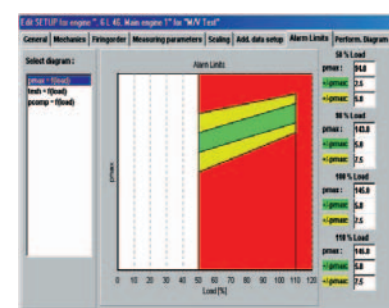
Edit SETUP for engine ", 6 L 46, Main engine 1" for "M/V Test"

General | Mechanics | Firingorder | Measuring parameters | Scaling | Add. data setup | Alarm Limits | Perform. Diagram

Select diagram :

pmax = f(load)
tesh = f(load)
pcomp = f(load)

Alarm Limits

pmax

0 10 20 30 40 50 60 70 80 90 100 110 120

Load [%]

50 % Load
pmax: 94.0
+/-pmax: 2.5
+/-pmax: 5.0

90 % Load
pmax: 143.0
+/-pmax: 5.0
+/-pmax: 7.5

100 % Load
pmax: 145.0
+/-pmax: 5.0
+/-pmax: 7.5

110 % Load
pmax: 146.0
+/-pmax: 5.0
+/-pmax: 7.5